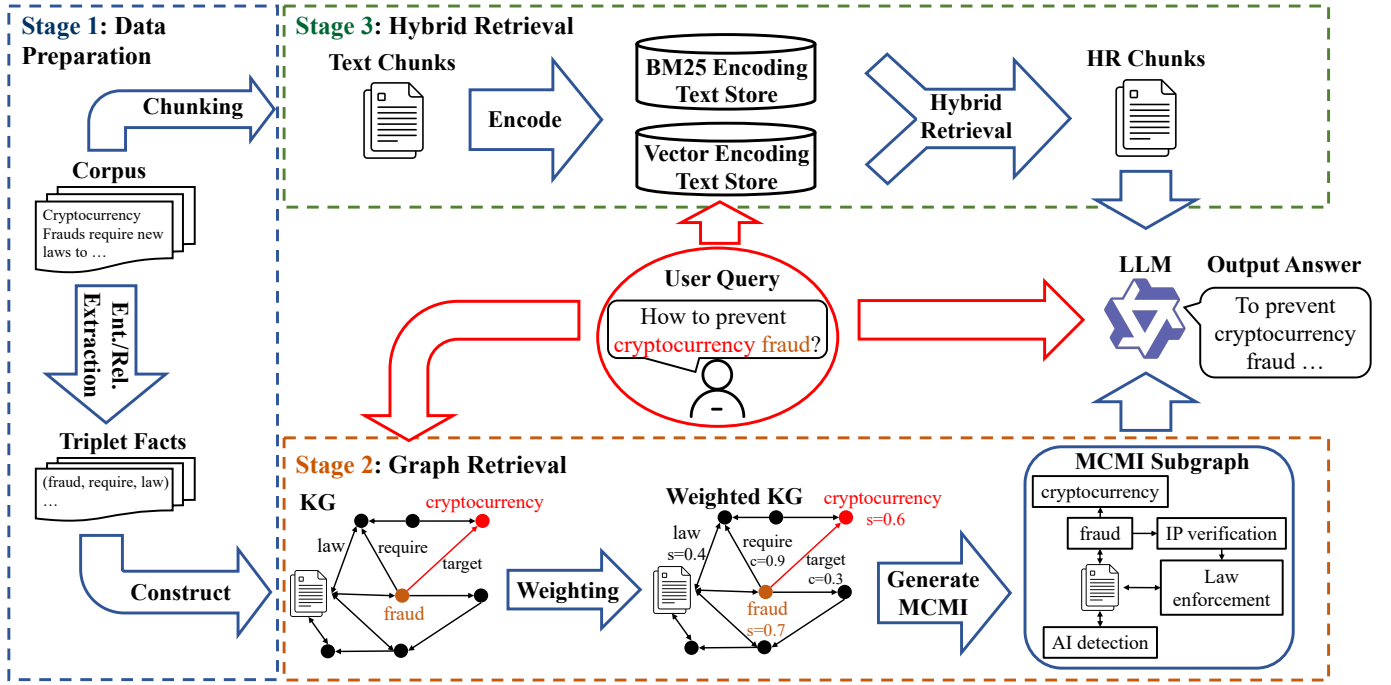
Stage 1: Data Preparation

Chunking

Corpus

Cryptocurrency Frauds require new laws to …

Ent./Rel. Extraction

Triplet Facts

(fraud, require, law) …

Construct

Stage 3: Hybrid Retrieval

Text Chunks

Encode

BM25 Encoding Text Store

Vector Encoding Text Store

Hybrid Retrieval

HR Chunks

User Query

How to prevent cryptocurrency fraud?

LLM

Output Answer

To prevent cryptocurrency fraud …

Stage 2: Graph Retrieval

KG

cryptocurrency

law

require

target

fraud

Weighting

Weighted KG

cryptocurrency s=0.6

law s=0.4

require c=0.9

target c=0.3

fraud s=0.7

Generate MCMI

MCMI Subgraph

cryptocurrency

fraud

IP verification

Law enforcement

AI detection